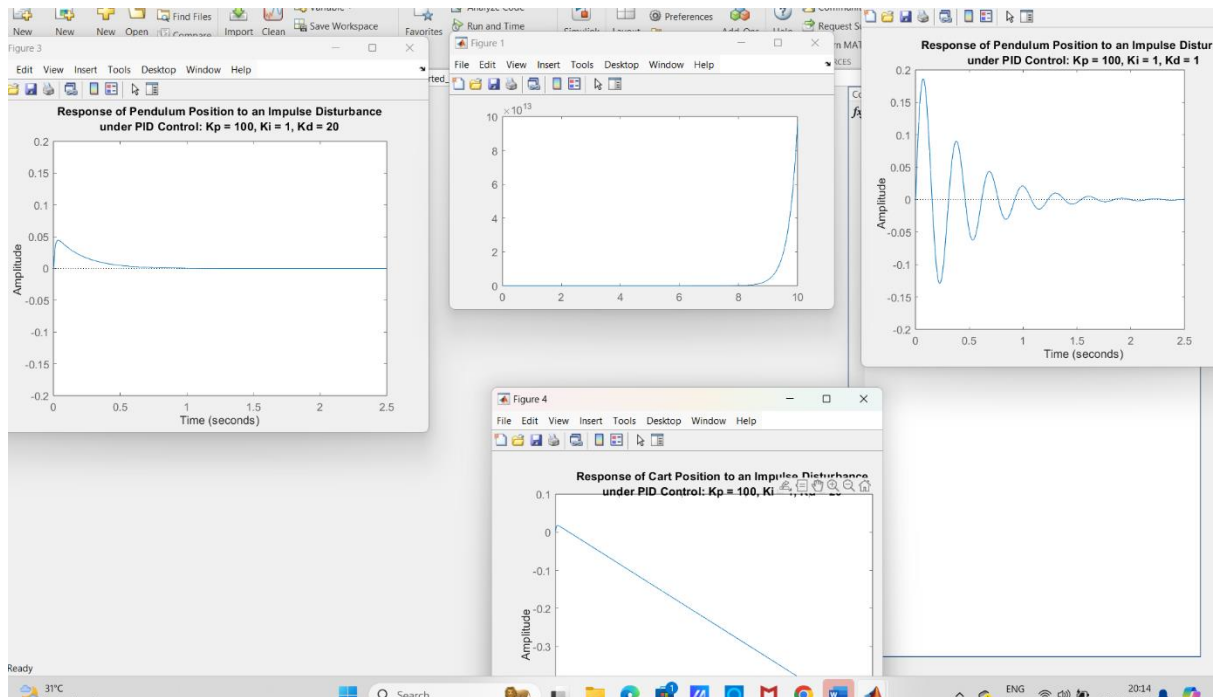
New New New Open Find Files Compare Import Clean Save Workspace Favorites Run and Time Preferences Request S

Figure 3

Edit View Insert Tools Desktop Window Help

Response of Pendulum Position to an Impulse Disturbance under PID Control: Kp = 100, Ki = 1, Kd = 20

0.2
0.15
0.1
0.05
0
-0.05
-0.1
-0.15
-0.2

Amplitude

0 0.5 1 1.5 2 2.5

Time (seconds)

Figure 1

File Edit View Insert Tools Desktop Window Help

$\times 10^{13}$

10
8
6
4
2
0

0 2 4 6 8 10

Response of Pendulum Position to an Impulse Distur under PID Control: Kp = 100, Ki = 1, Kd = 1

0.2
0.15
0.1
0.05
0
-0.05
-0.1
-0.15
-0.2

Amplitude

0 0.5 1 1.5 2 2.5

Time (seconds)

Figure 4

File Edit View Insert Tools Desktop Window Help

Response of Cart Position to an Impulse Disturbance under PID Control: Kp = 100, Ki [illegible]

0.1
0
-0.1
-0.2
-0.3

Amplitude

Ready

31°C

Search

ENG

20:14